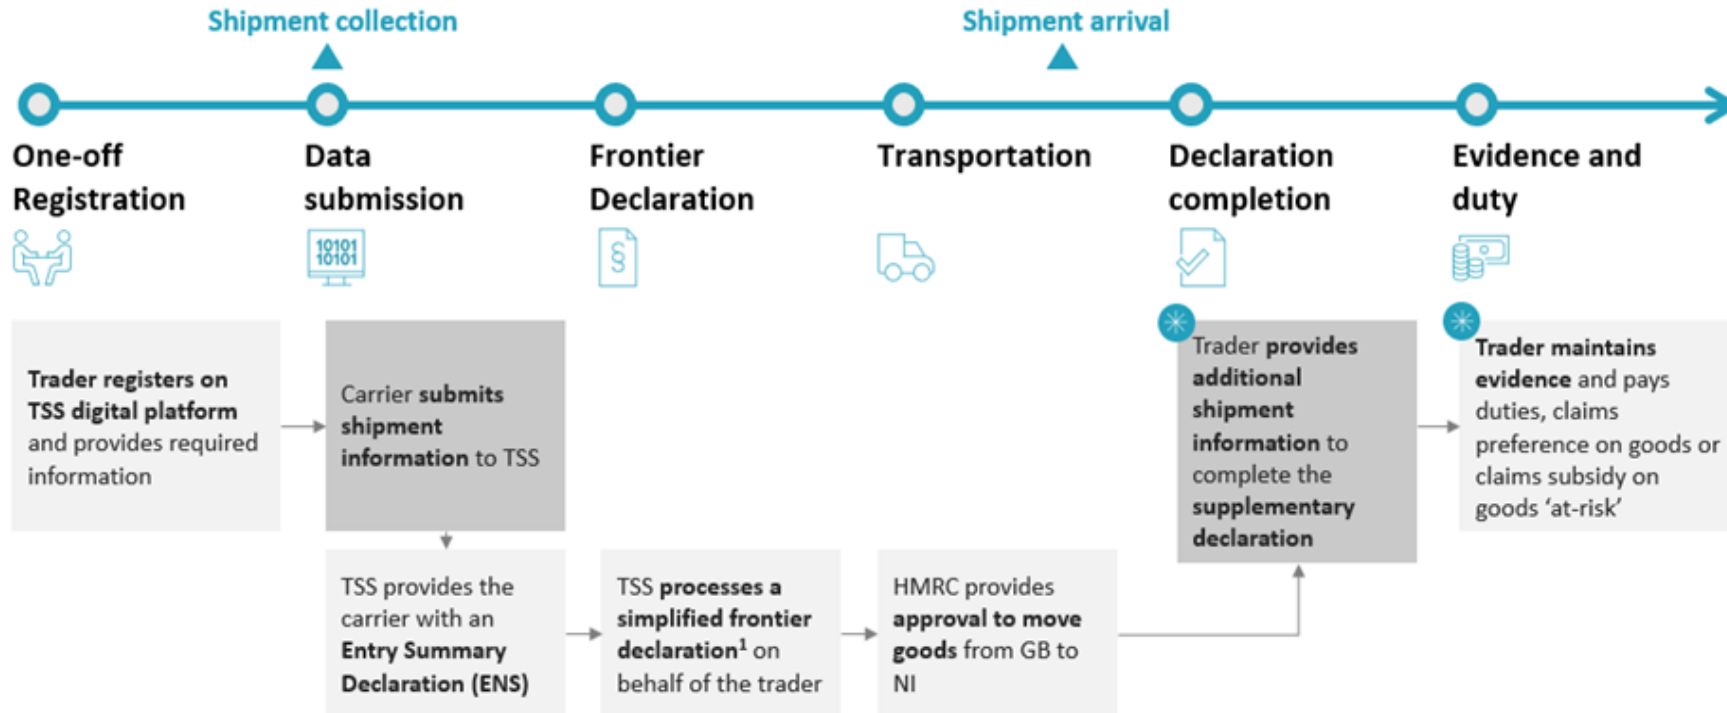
Shipment collection

Shipment arrival

One-off Registration

Data submission

Frontier Declaration

Transportation

Declaration completion

Evidence and duty

10101 10101

Trader registers on TSS digital platform and provides required information

Carrier submits shipment information to TSS

TSS provides the carrier with an Entry Summary Declaration (ENS)

TSS processes a simplified frontier declaration$^1$ on behalf of the trader

HMRC provides approval to move goods from GB to NI

Trader provides additional shipment information to complete the supplementary declaration

Trader maintains evidence and pays duties, claims preference on goods or claims subsidy on goods 'at-risk'